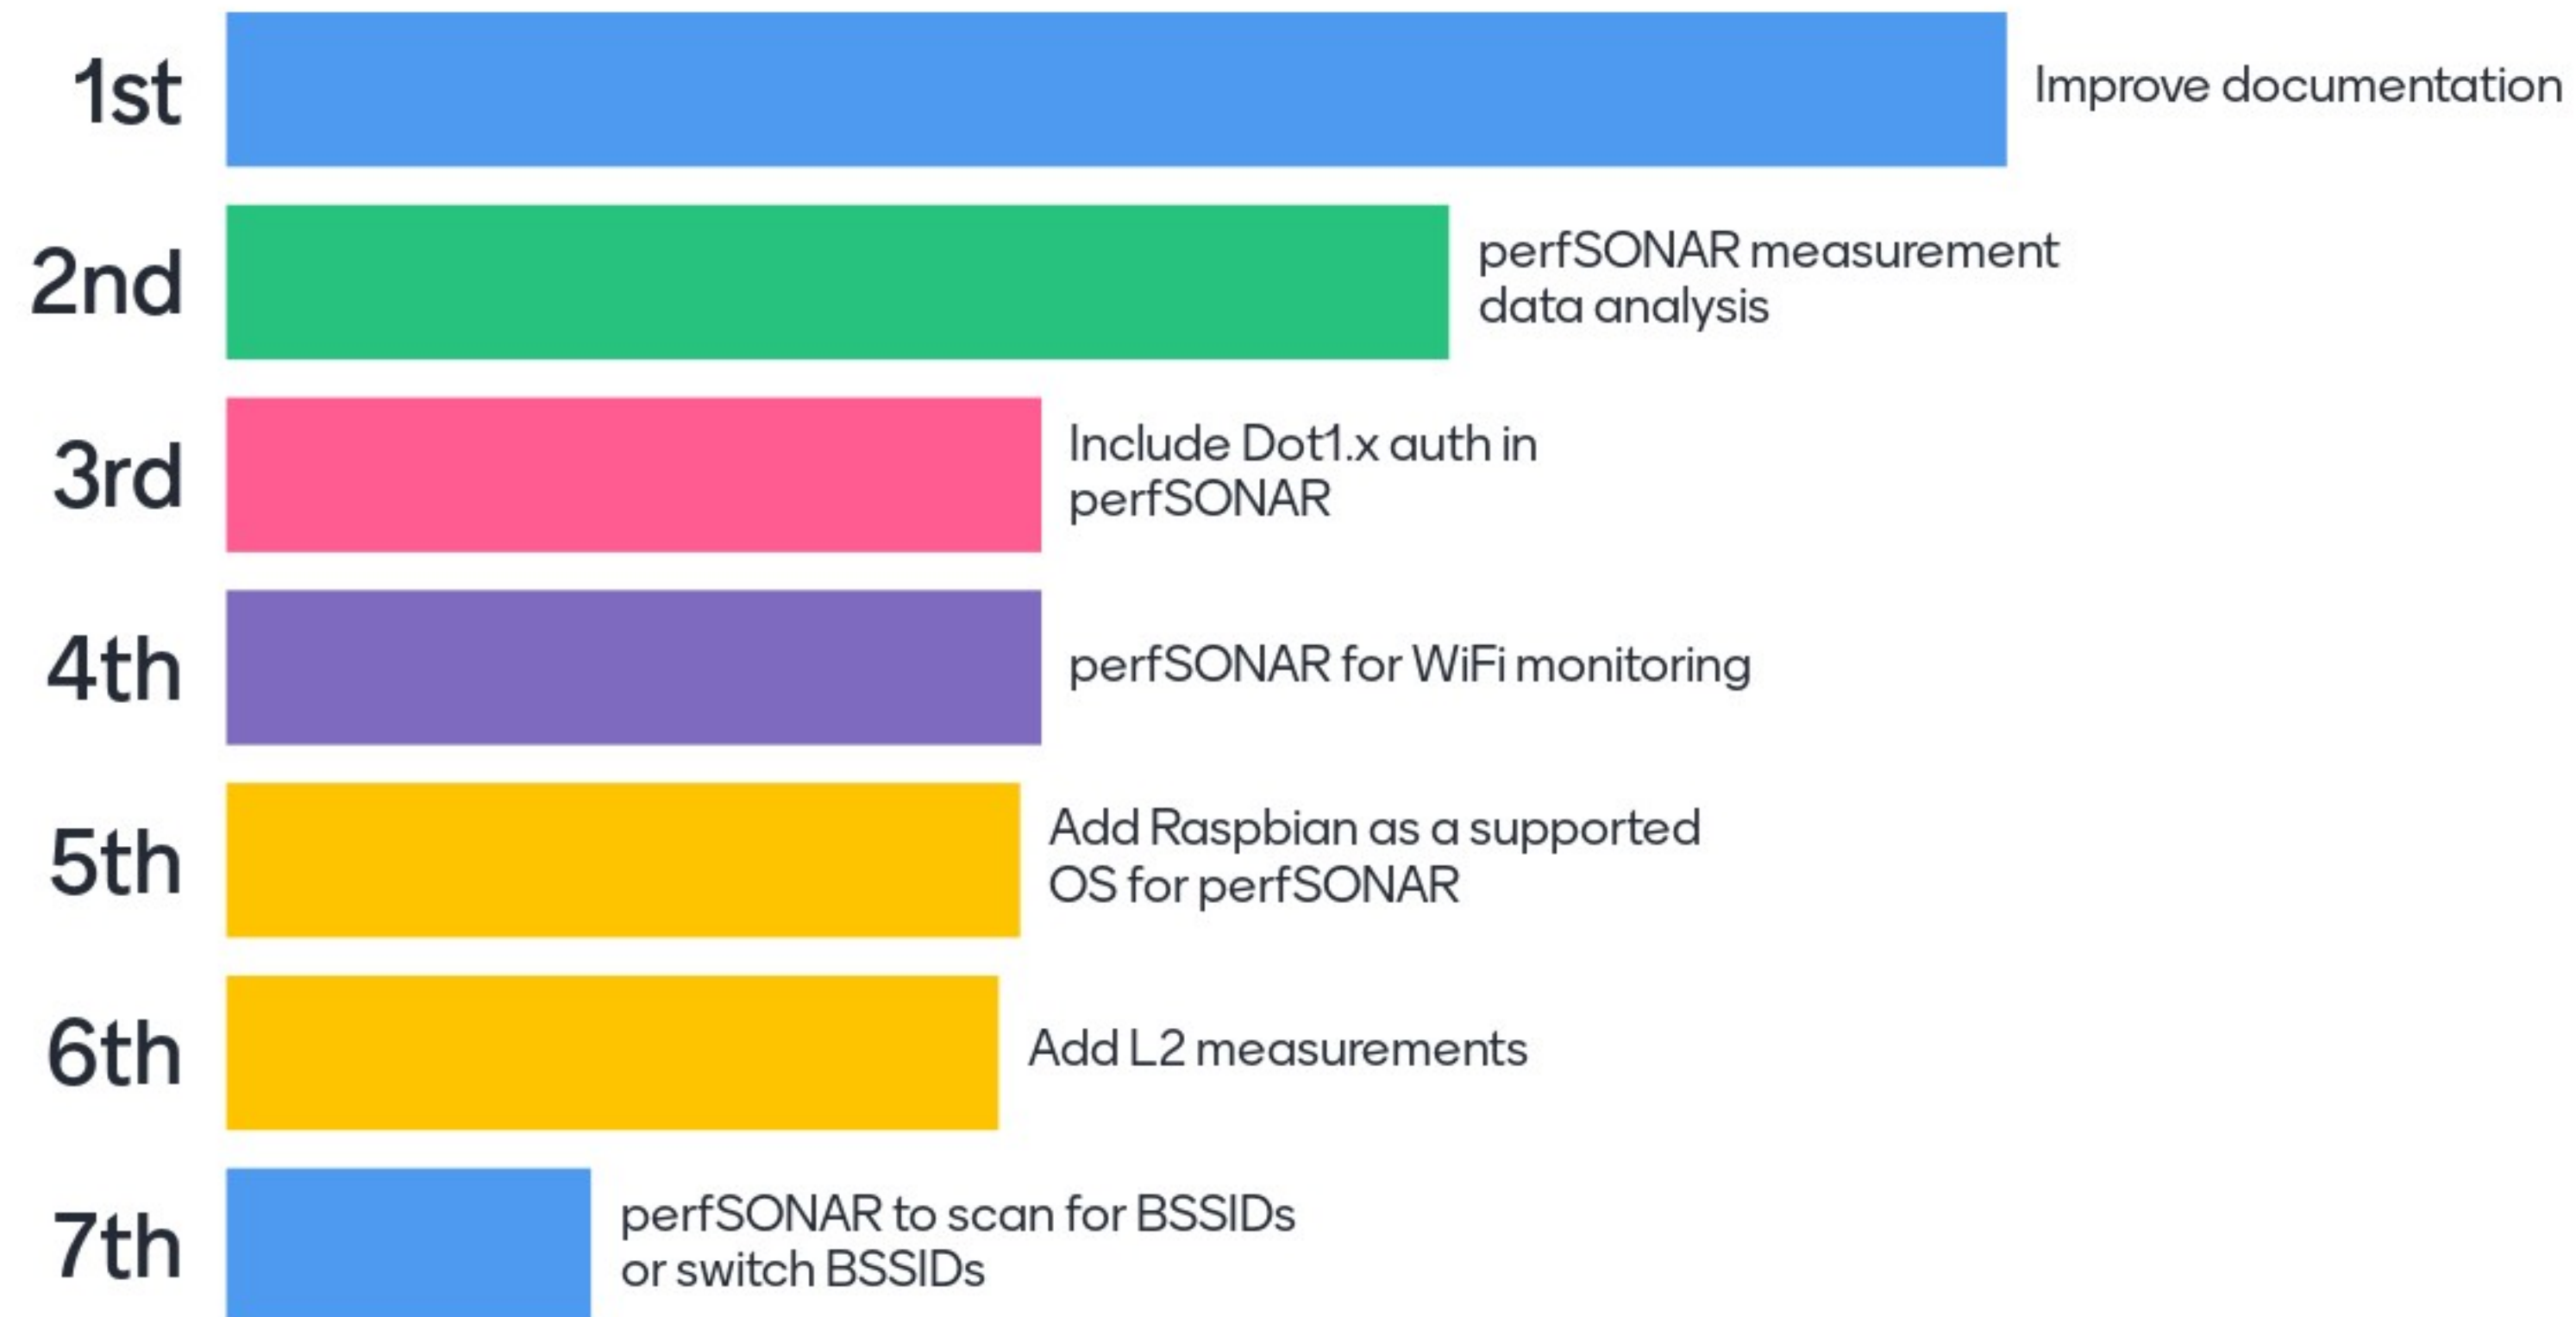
1st Improve documentation

2nd perfSONAR measurement data analysis

3rd Include Dot1.x auth in perfSONAR

4th perfSONAR for WiFi monitoring

5th Add Raspbian as a supported OS for perfSONAR

6th Add L2 measurements

7th perfSONAR to scan for BSSIDs or switch BSSIDs